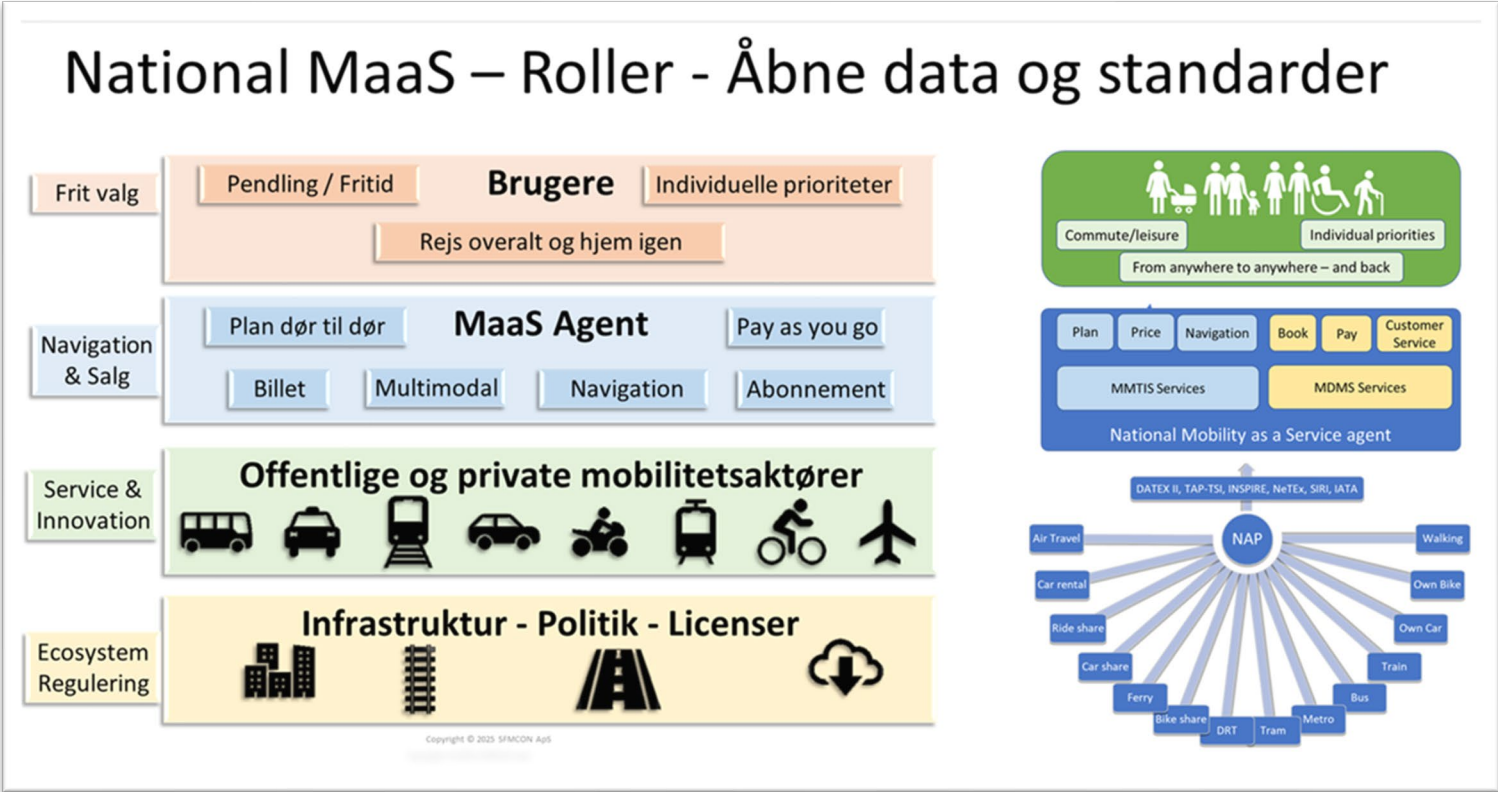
National MaaS – Roller - Åbne data og standarder

Frit valg

Pendling / Fritid

Brugere

Individuelle prioriteter

Rejs overalt og hjem igen

Navigation & Salg

Plan dør til dør

MaaS Agent

Pay as you go

Billet

Multimodal

Navigation

Abonnement

Service & Innovation

Offentlige og private mobilitetsaktører

Ecosystem Regulering

Infrastruktur - Politik - Licenser

Copyright © 2025 SFMCON ApS

Commute/leisure

Individual priorities

From anywhere to anywhere – and back

Plan

Price

Navigation

Book

Pay

Customer Service

MMTIS Services

MDMS Services

National Mobility as a Service agent

DATEX II, TAP-TSI, INSPIRE, NeTEx, SIRI, IATA

NAP

Air Travel

Car rental

Ride share

Car share

Ferry

Bike share

DRT

Tram

Metro

Bus

Train

Own Car

Own Bike

Walking